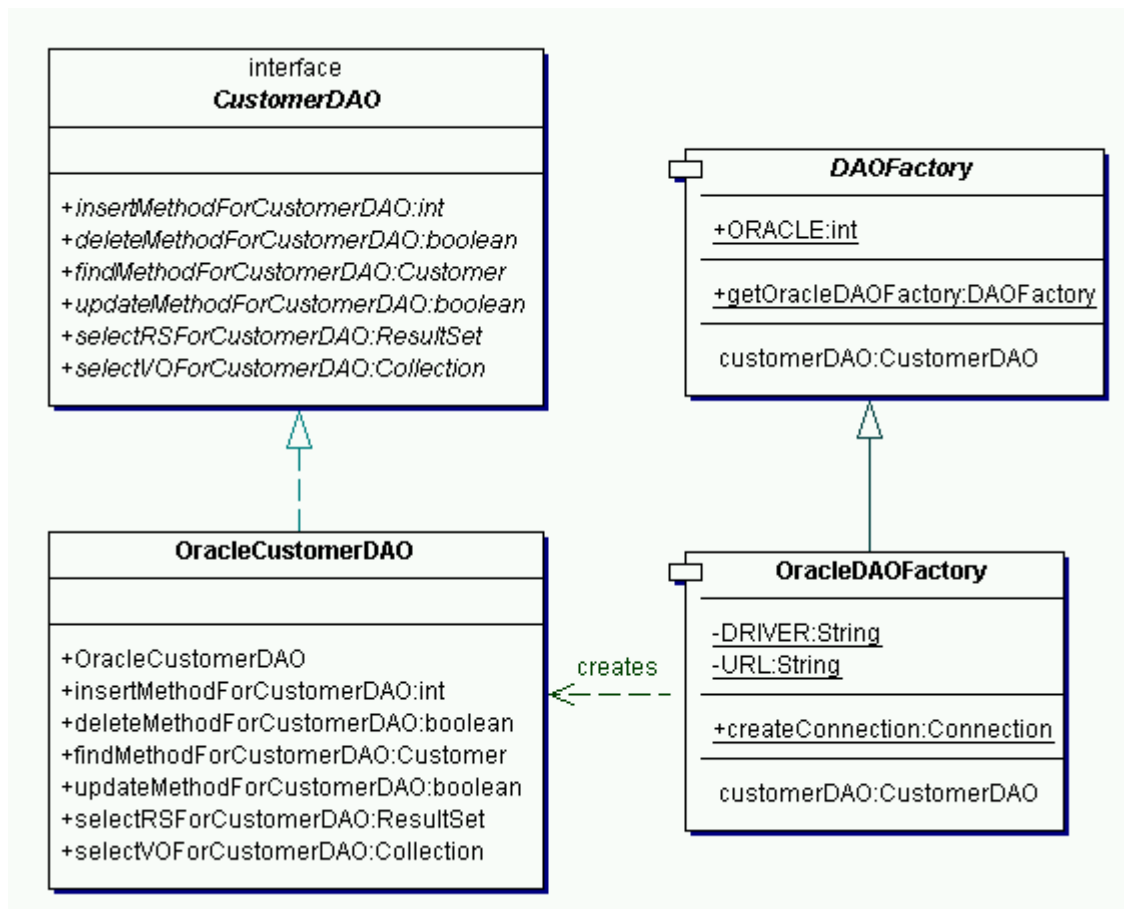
interface
CustomerDAO

+insertMethodForCustomerDAO:int
+deleteMethodForCustomerDAO:boolean
+findMethodForCustomerDAO:Customer
+updateMethodForCustomerDAO:boolean
+selectRSForCustomerDAO:ResultSet
+selectVOForCustomerDAO:Collection

DAOFactory

+ORACLE:int

+getOracleDAOFactory:DAOFactory

customerDAO:CustomerDAO

OracleCustomerDAO

+OracleCustomerDAO
+insertMethodForCustomerDAO:int
+deleteMethodForCustomerDAO:boolean
+findMethodForCustomerDAO:Customer
+updateMethodForCustomerDAO:boolean
+selectRSForCustomerDAO:ResultSet
+selectVOForCustomerDAO:Collection

creates

OracleDAOFactory

-DRIVER:String
-URL:String

+createConnection:Connection

customerDAO:CustomerDAO